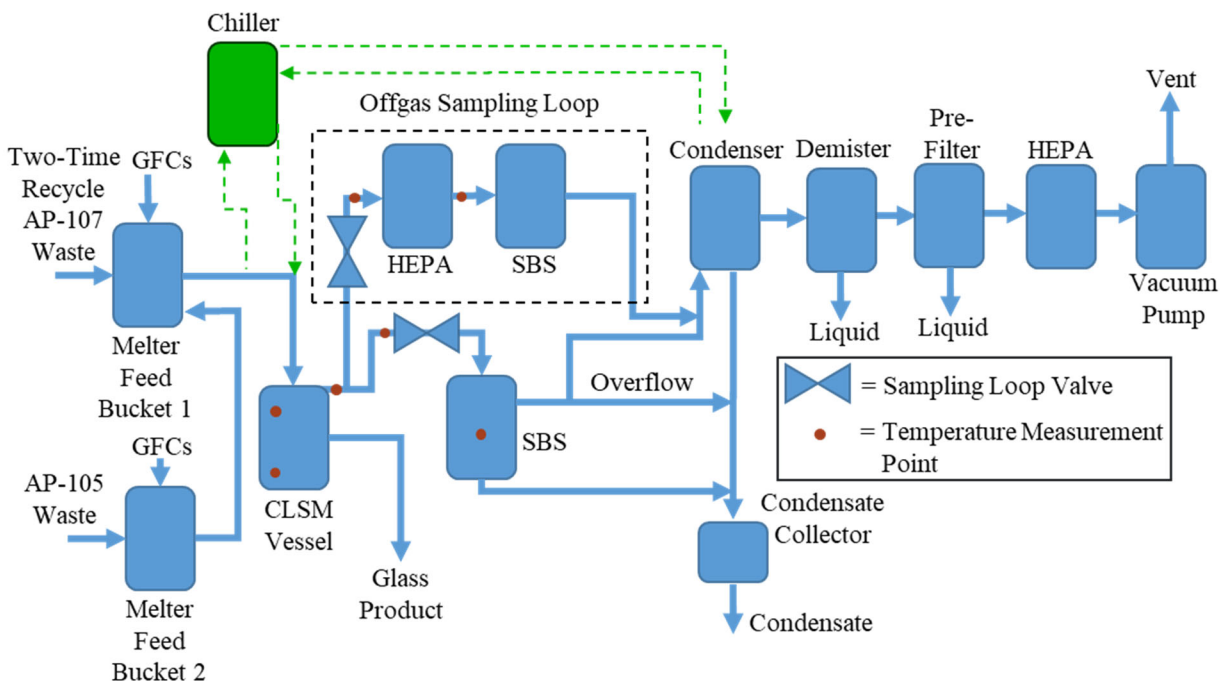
Chiller

Offgas Sampling Loop

Vent

Two-Time Recycle AP-107 Waste

GFCs

Condenser

Demister

Pre-Filter

HEPA

HEPA

SBS

Vacuum Pump

Liquid

Liquid

Melter Feed Bucket 1

Overflow

= Sampling Loop Valve

= Temperature Measurement Point

SBS

GFCs

AP-105 Waste

CLSM Vessel

Condensate Collector

Glass Product

Melter Feed Bucket 2

Condensate